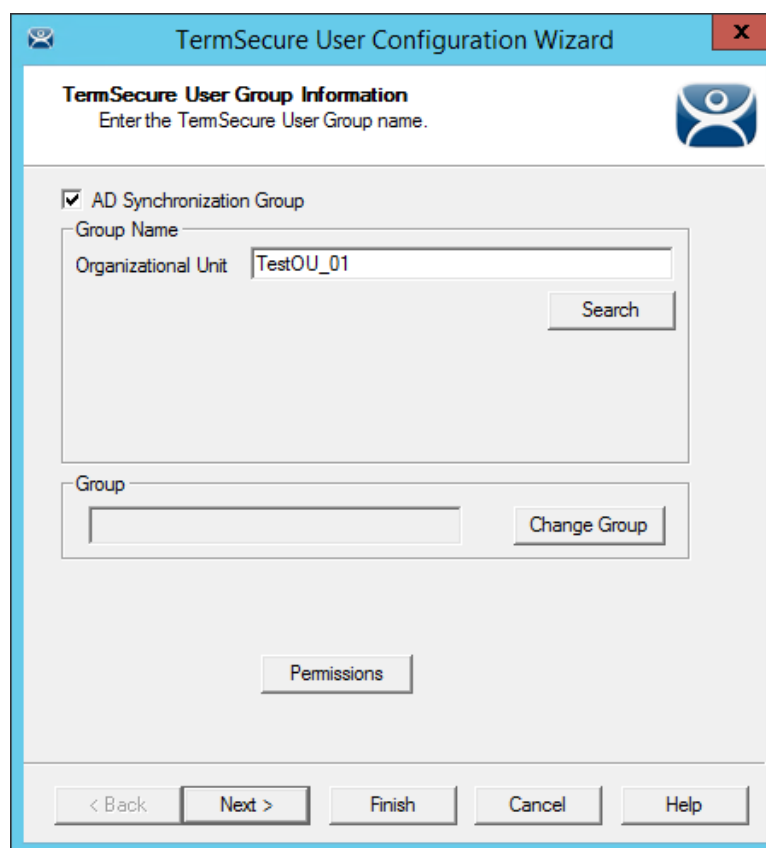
TermSecure User Configuration Wizard

x

TermSecure User Group Information
Enter the TermSecure User Group name.

AD Synchronization Group

Group Name

Organizational Unit TestOU_01

Search

Group

Change Group

Permissions

< Back

Next >

Finish

Cancel

Help